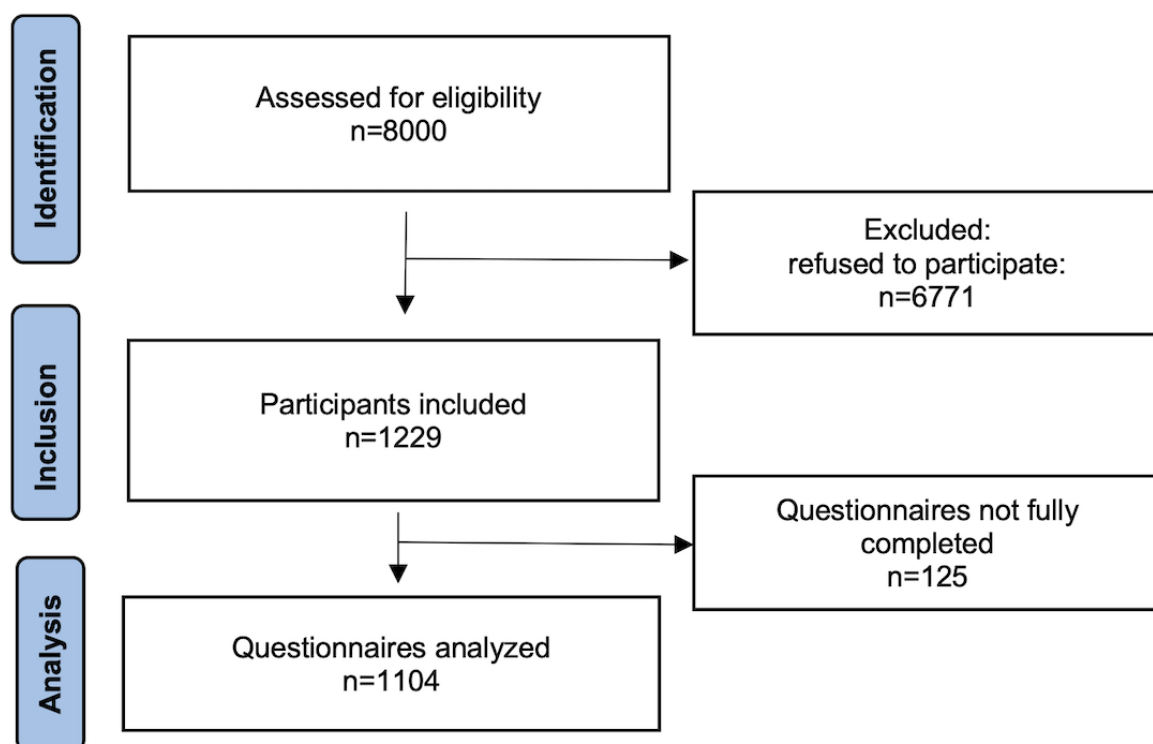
Identification

Assessed for eligibility
n=8000

Excluded:
refused to participate:
n=6771

Inclusion

Participants included
n=1229

Questionnaires not fully completed
n=125

Analysis

Questionnaires analyzed
n=1104